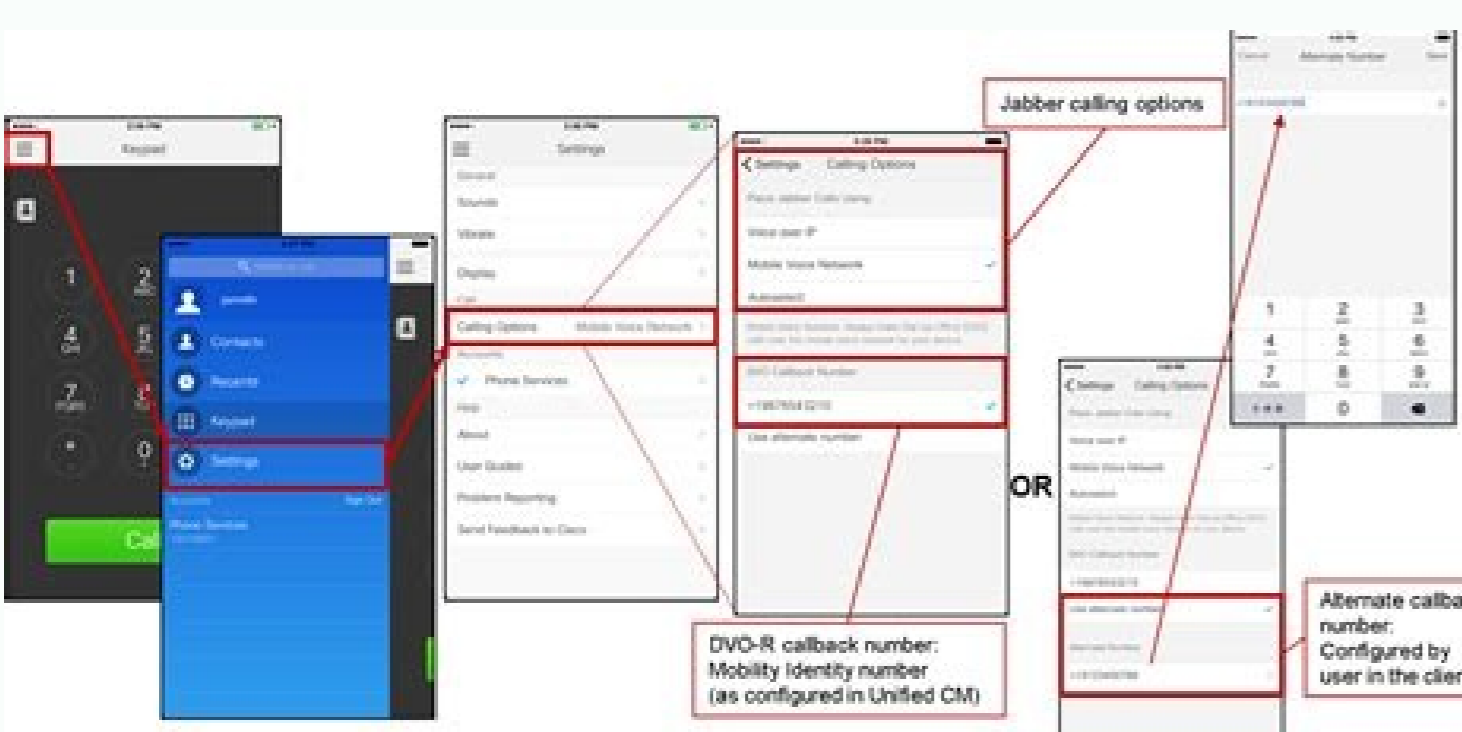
Jabber calling options

Keypad

1
2
4
5
7
8
*
0
Ca

Contacts
Recents
Keypad
Settings
Phone Services

Settings
General
Sounds
Vibrate
Display
Calling Options Mobile Voice Network
Accounts
Phone Services
Help
About
User Guides
Problem Reporting
Send Feedback to Cisco

Settings Calling Options
Place Jabber Calls Using
Voice over IP
Mobile Voice Network
Autoselect
DVO Callback Number
+19876543210
Use alternate number

OR

Settings Calling Options
Voice over IP
Mobile Voice Network
Autoselect
DVO Callback Number
Use alternate number
Alternate Number

Cancel Alternate Number Done
1 2 3
4 5 6
7 8 9
0

DVO-R callback number: Mobility Identity number (as configured in Unified CM)

Alternate callba number: Configured by user in the clie